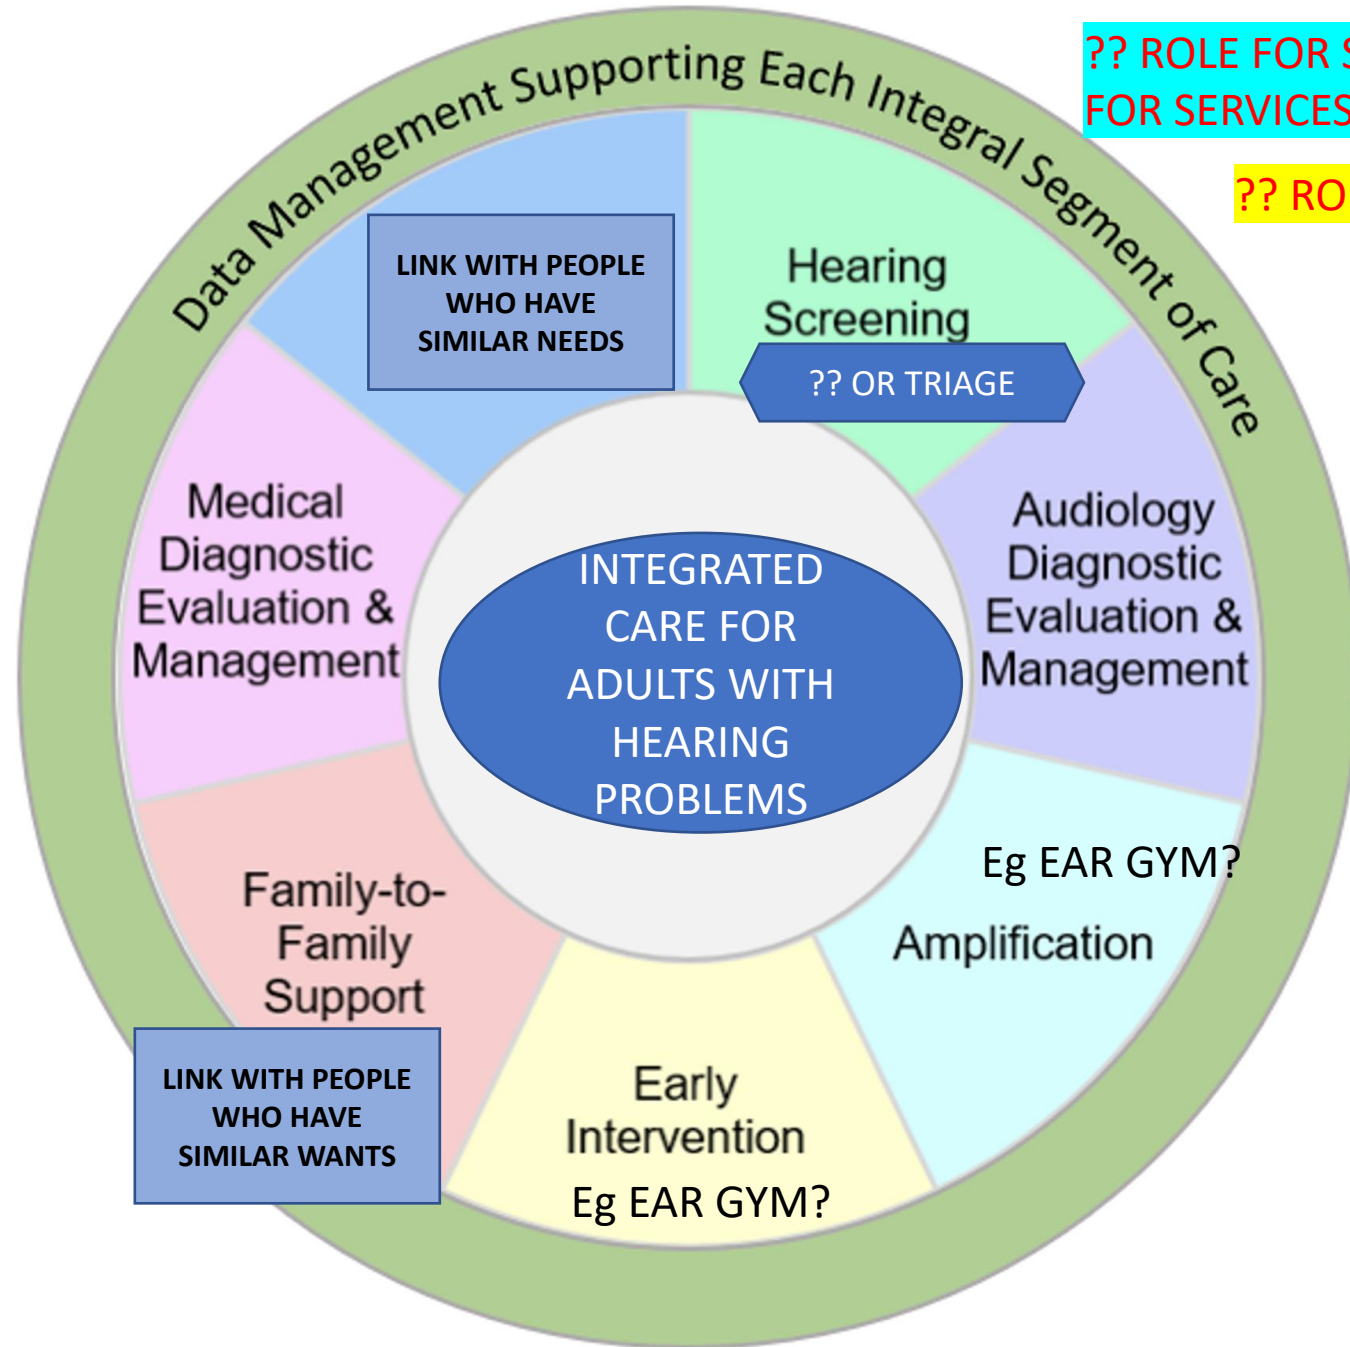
Data Management Supporting Each Integral Segment of Care

?? ROLE FOR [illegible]
FOR SERVICES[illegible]

?? RO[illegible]

LINK WITH PEOPLE WHO HAVE SIMILAR NEEDS

Hearing Screening

?? OR TRIAGE

Medical Diagnostic Evaluation & Management

INTEGRATED CARE FOR ADULTS WITH HEARING PROBLEMS

Audiology Diagnostic Evaluation & Management

Eg EAR GYM?

Amplification

Family-to-Family Support

LINK WITH PEOPLE WHO HAVE SIMILAR WANTS

Early Intervention

Eg EAR GYM?